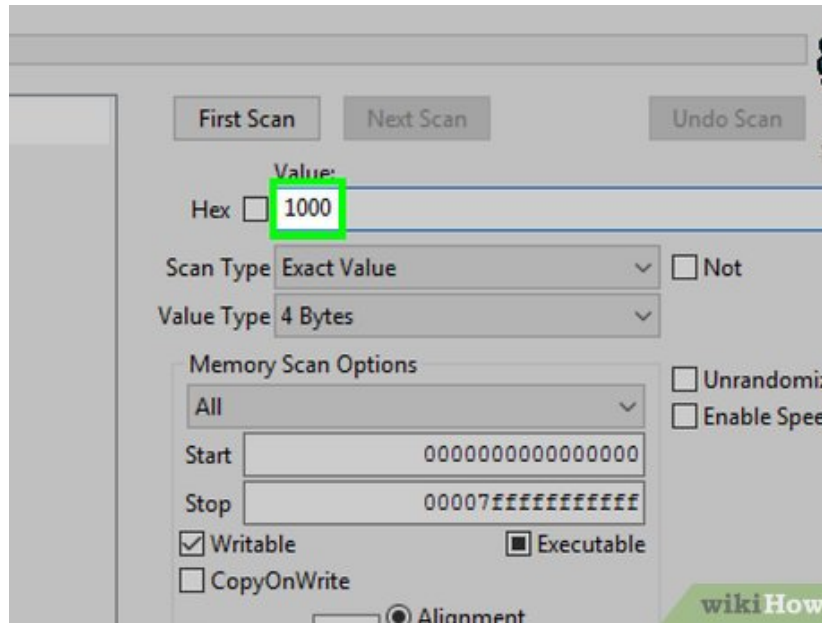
First Scan
Next Scan
Undo Scan
Value:
Hex
1000
Scan Type Exact Value
Not
Value Type 4 Bytes
Memory Scan Options
All
Unrandomiz
Enable Spee
Start 0000000000000000
Stop 00007fffffffffff
Writable
Executable
CopyOnWrite
Alignment
wikiHow